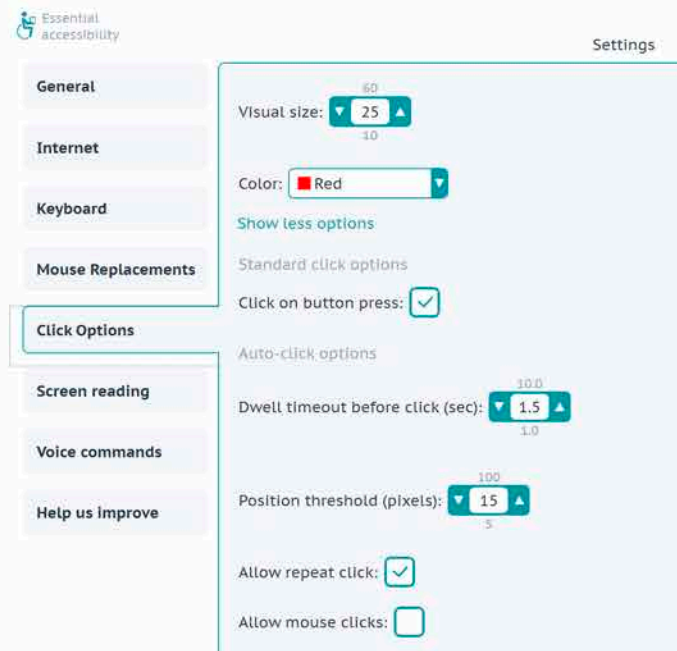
Essential accessibility

Settings

General

Internet

Keyboard

Mouse Replacements

Click Options

Screen reading

Voice commands

Help us improve

Visual size: 60 25 10

Color: Red

Show less options

Standard click options

Click on button press: ✓

Auto-click options

Dwell timeout before click (sec): 10.0 1.5 1.0

Position threshold (pixels): 100 15 5

Allow repeat click: ✓

Allow mouse clicks: